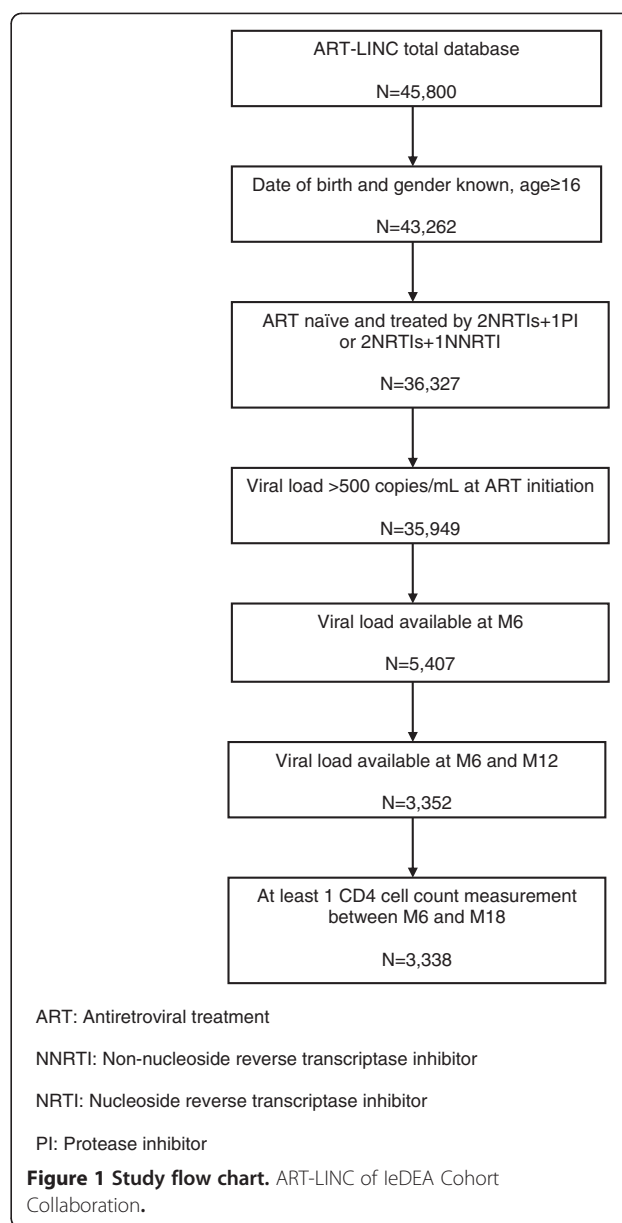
ART-LINC total database

N=45,800

Date of birth and gender known, age≥16

N=43,262

ART naïve and treated by 2NRTIs+1PI or 2NRTIs+1NNRTI

N=36,327

Viral load >500 copies/mL at ART initiation

N=35,949

Viral load available at M6

N=5,407

Viral load available at M6 and M12

N=3,352

At least 1 CD4 cell count measurement between M6 and M18

N=3,338

ART: Antiretroviral treatment

NNRTI: Non-nucleoside reverse transcriptase inhibitor

NRTI: Nucleoside reverse transcriptase inhibitor

PI: Protease inhibitor

**Figure 1 Study flow chart.** ART-LINC of IeDEA Cohort Collaboration.